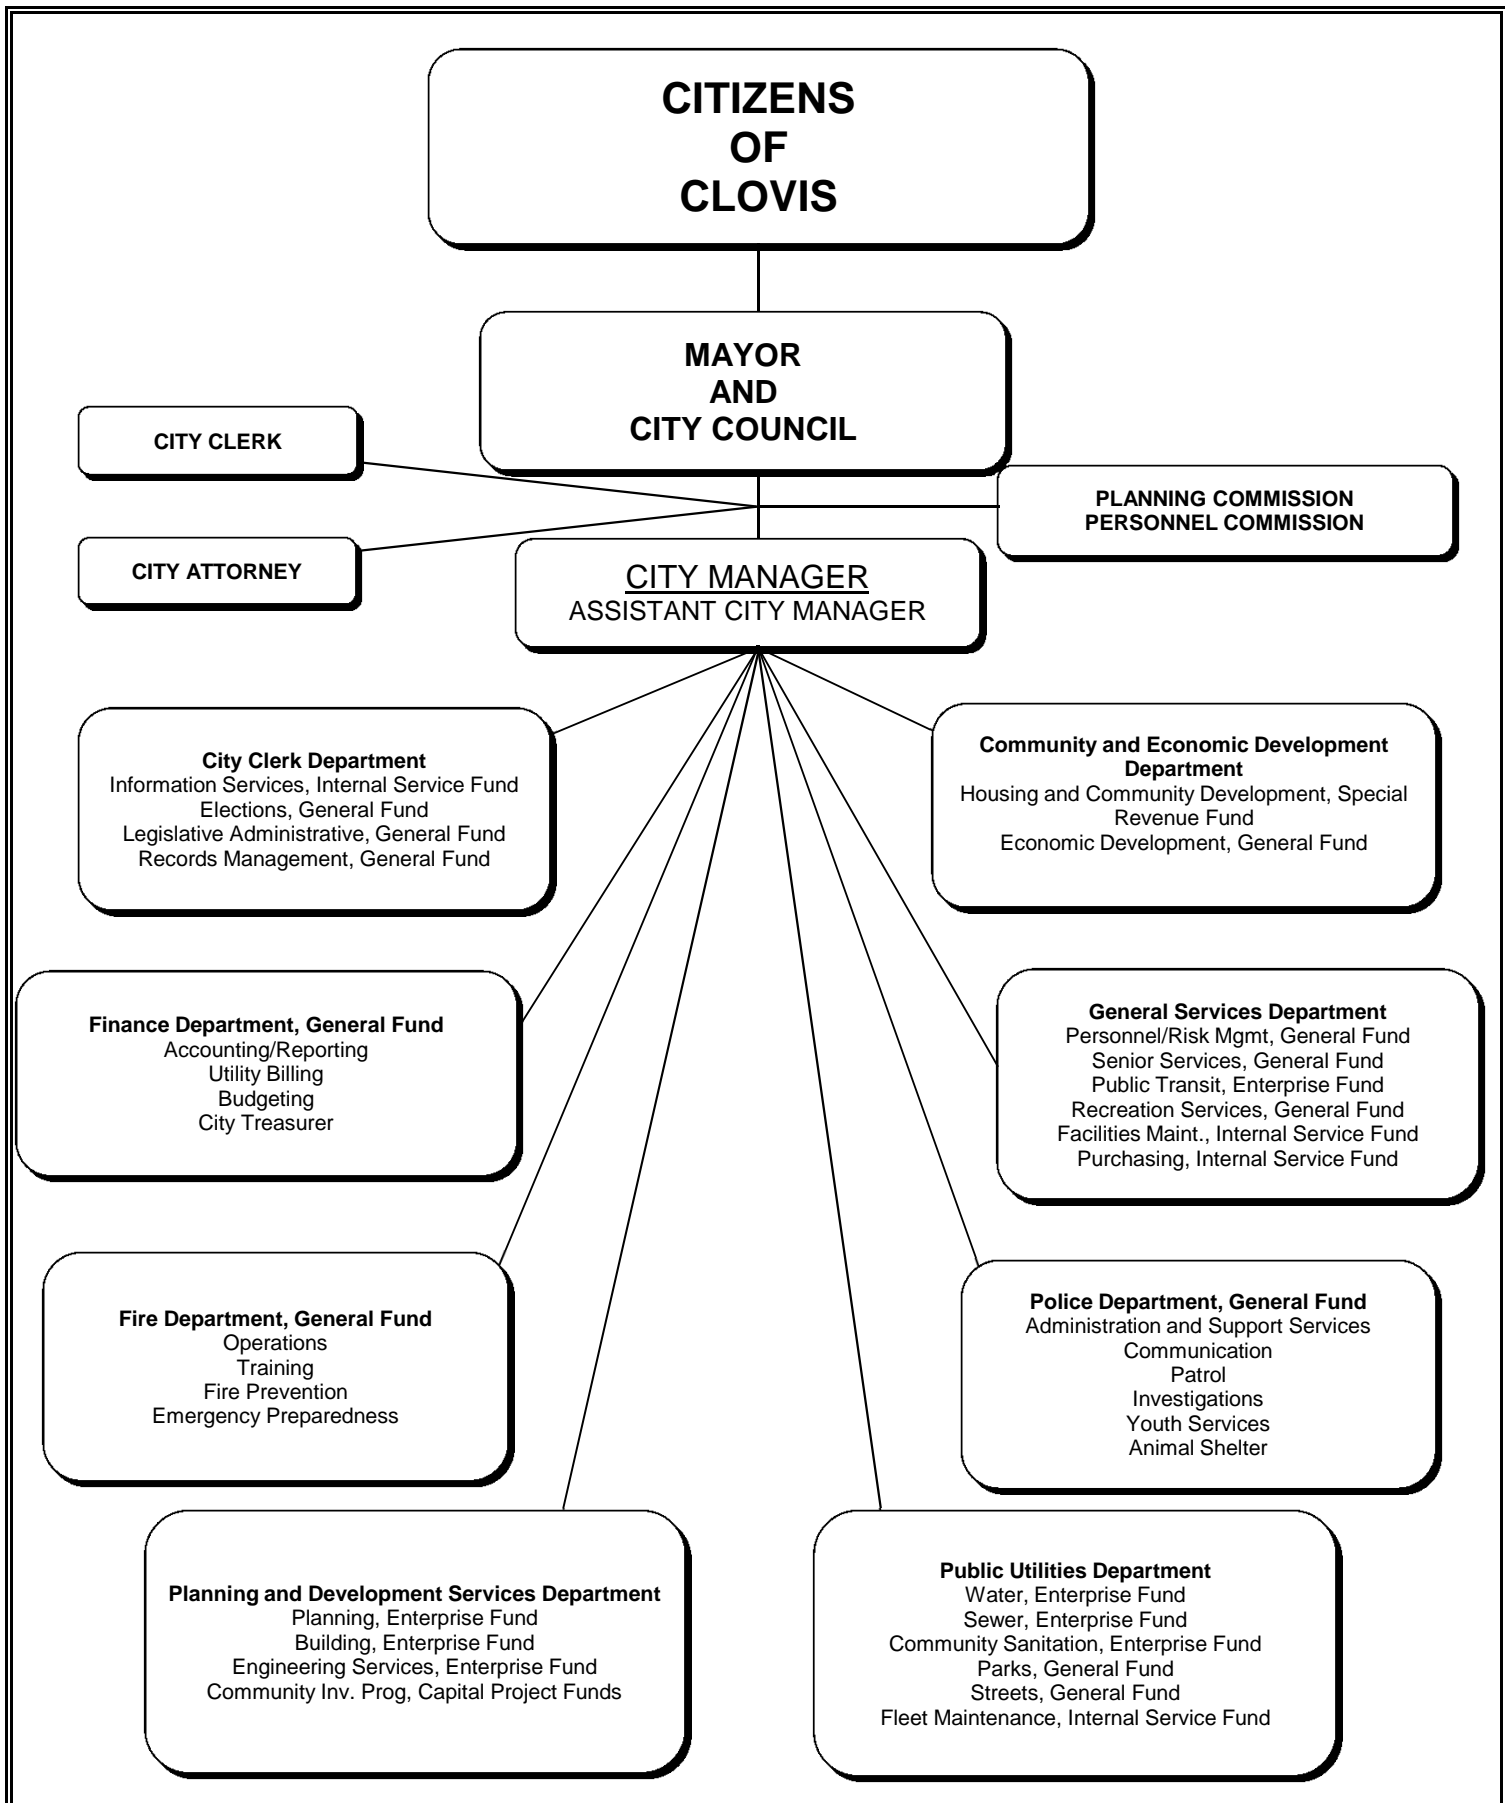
CITIZENS
OF
CLOVIS

MAYOR
AND
CITY COUNCIL

CITY CLERK

PLANNING COMMISSION
PERSONNEL COMMISSION

CITY ATTORNEY

CITY MANAGER
ASSISTANT CITY MANAGER

City Clerk Department
Information Services, Internal Service Fund
Elections, General Fund
Legislative Administrative, General Fund
Records Management, General Fund

Community and Economic Development Department
Housing and Community Development, Special Revenue Fund
Economic Development, General Fund

Finance Department, General Fund
Accounting/Reporting
Utility Billing
Budgeting
City Treasurer

General Services Department
Personnel/Risk Mgmt, General Fund
Senior Services, General Fund
Public Transit, Enterprise Fund
Recreation Services, General Fund
Facilities Maint., Internal Service Fund
Purchasing, Internal Service Fund

Fire Department, General Fund
Operations
Training
Fire Prevention
Emergency Preparedness

Police Department, General Fund
Administration and Support Services
Communication
Patrol
Investigations
Youth Services
Animal Shelter

Planning and Development Services Department
Planning, Enterprise Fund
Building, Enterprise Fund
Engineering Services, Enterprise Fund
Community Inv. Prog, Capital Project Funds

Public Utilities Department
Water, Enterprise Fund
Sewer, Enterprise Fund
Community Sanitation, Enterprise Fund
Parks, General Fund
Streets, General Fund
Fleet Maintenance, Internal Service Fund